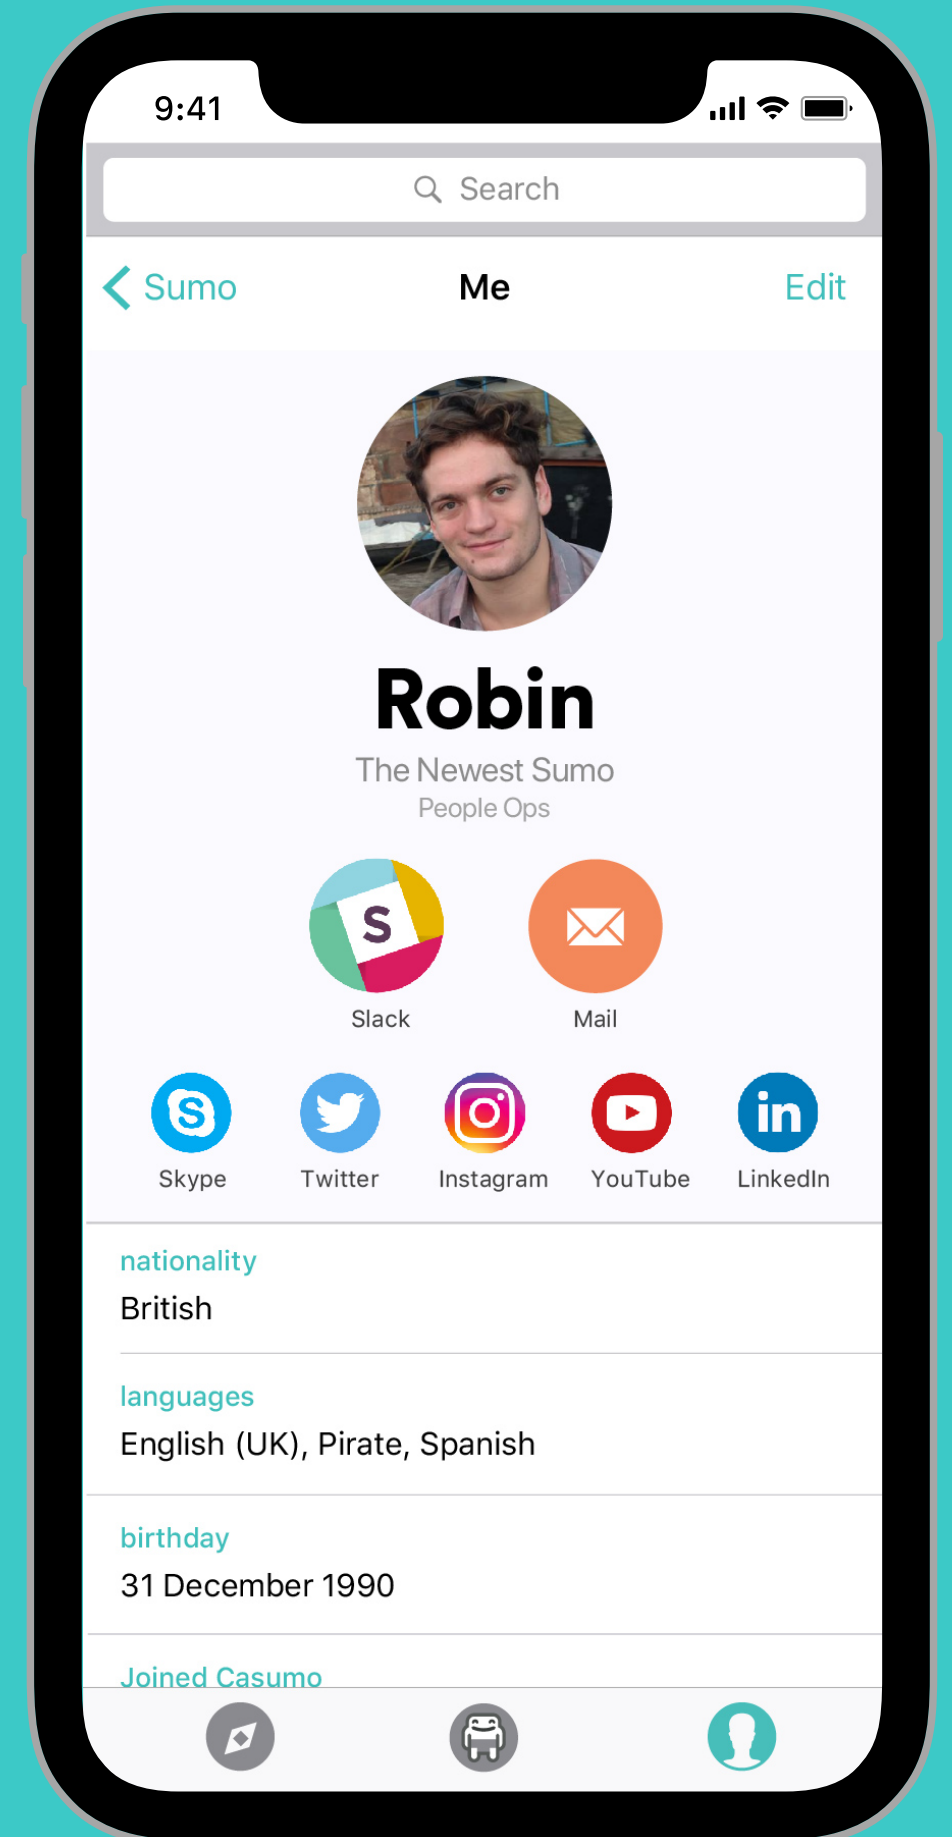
9:41

Search

Sumo

Me

Edit

Robin

The Newest Sumo

People Ops

S

Slack

Mail

Skype

Twitter

Instagram

YouTube

in

LinkedIn

nationality

British

languages

English (UK), Pirate, Spanish

birthday

31 December 1990

Joined Casumo